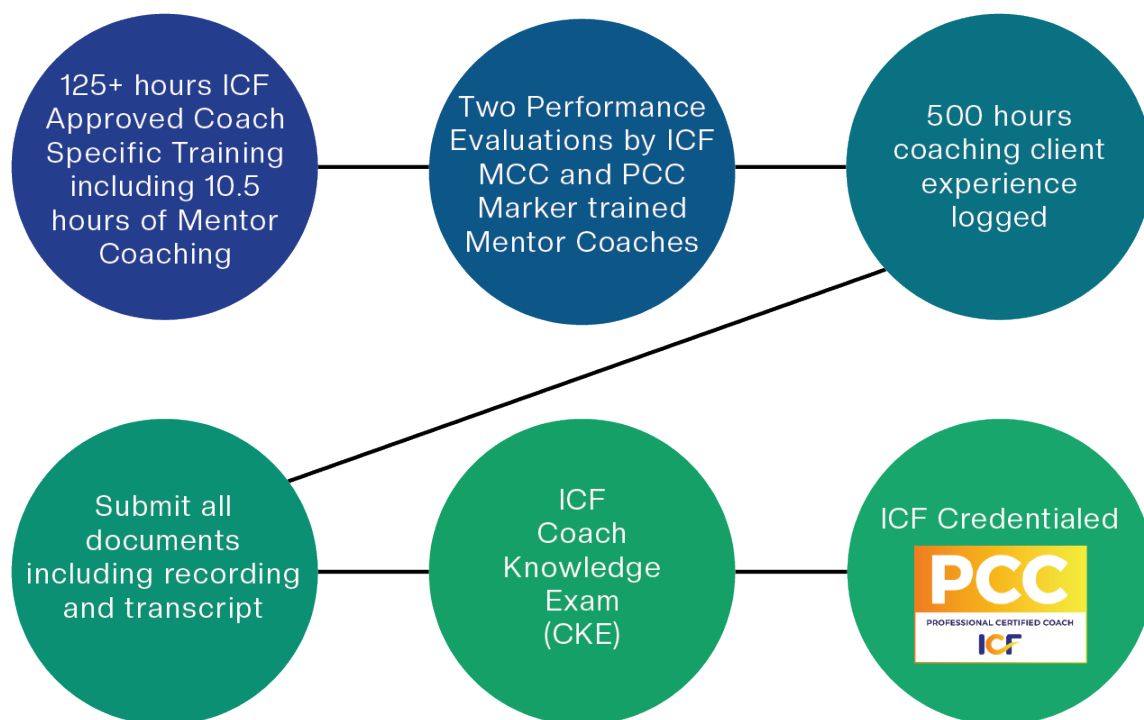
125+ hours ICF Approved Coach Specific Training including 10.5 hours of Mentor Coaching

Two Performance Evaluations by ICF MCC and PCC Marker trained Mentor Coaches

500 hours coaching client experience logged

Submit all documents including recording and transcript

ICF Coach Knowledge Exam (CKE)

ICF Credentialed

PCC
PROFESSIONAL CERTIFIED COACH
ICF